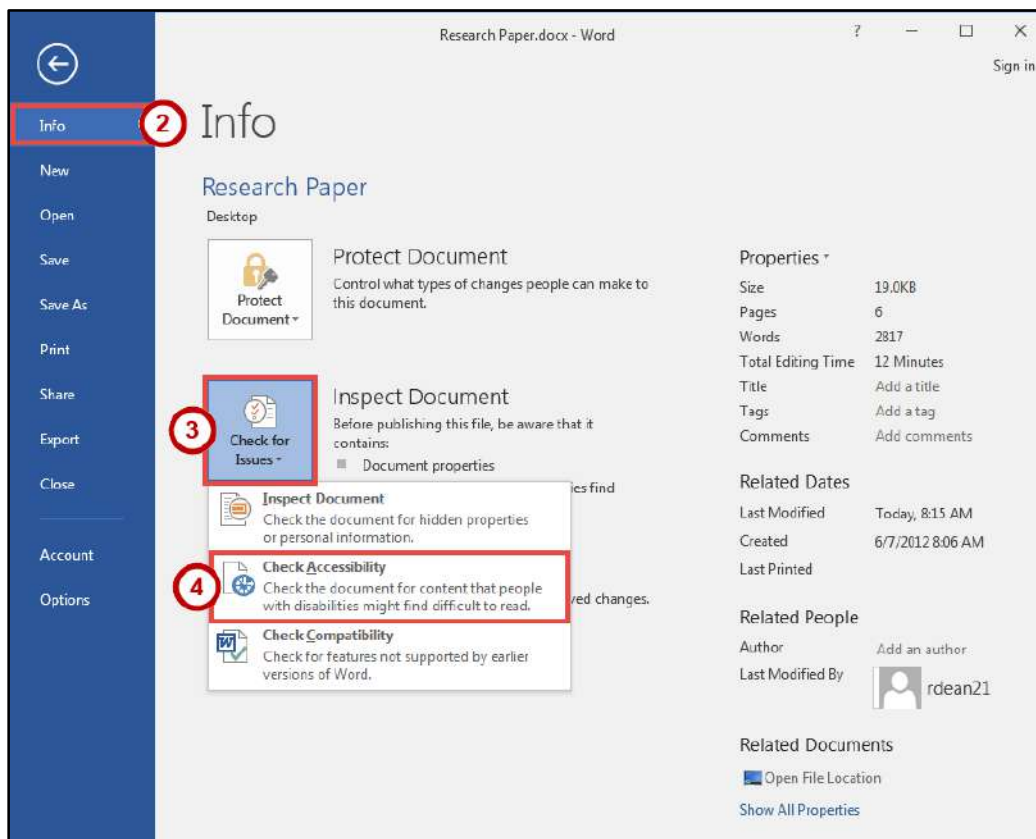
Research Paper.docx - Word

? — ☐ ×

Sign in

Info
New
Open
Save
Save As
Print
Share
Export
Close
Account
Options

2

Info

Research Paper
Desktop

Protect Document
Protect Document▾
Control what types of changes people can make to this document.

3

Check for Issues▾

Inspect Document
Before publishing this file, be aware that it contains:
Document properties
ies find
ved changes.

Inspect Document
Check the document for hidden properties or personal information.

4

Check Accessibility
Check the document for content that people with disabilities might find difficult to read.

Check Compatibility
Check for features not supported by earlier versions of Word.

Properties▾

| | |
|---|---|
| Size | 19.0KB |
| Pages | 6 |
| Words | 2817 |
| Total Editing Time | 12 Minutes |
| Title | Add a title |
| Tags | Add a tag |
| Comments | Add comments |

Related Dates

| | |
|---|---|
| Last Modified | Today, 8:15 AM |
| Created | 6/7/2012 8:06 AM |
| Last Printed | |

Related People

Author Add an author
Last Modified By rdean21

Related Documents
Open File Location
Show All Properties